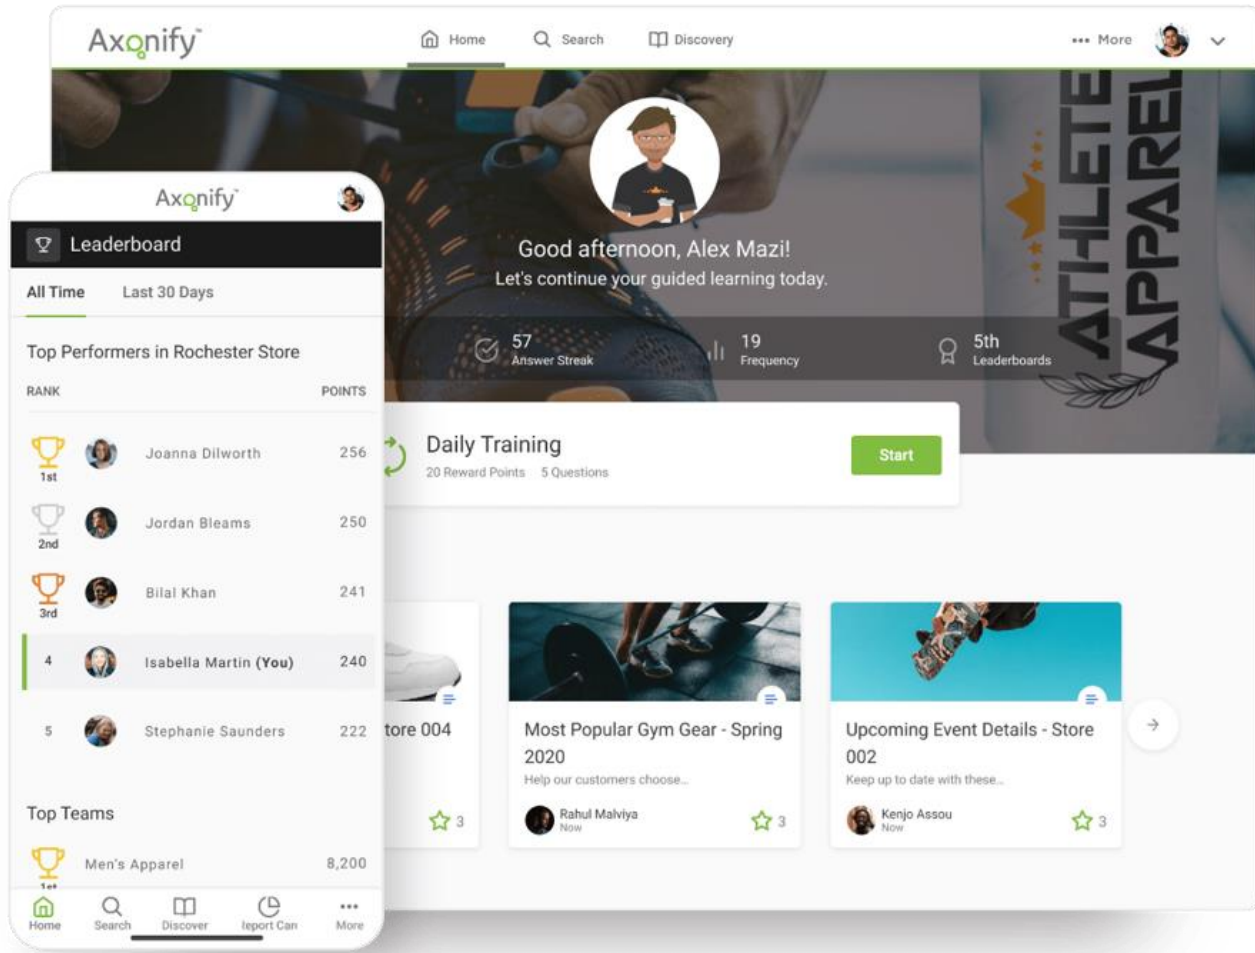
Axonify

Home Search Discovery ••• More

ATHLETE APPAREL

Good afternoon, Alex Mazi!
Let's continue your guided learning today.

57 Answer Streak 19 Frequency 5th Leaderboards

Daily Training
20 Reward Points 5 Questions
Start

tore 004
3

Most Popular Gym Gear - Spring 2020
Help our customers choose...
Rahul Malviya
Now
3

Upcoming Event Details - Store 002
Keep up to date with these...
Kenjo Assou
Now
3

Axonify

Leaderboard

All Time Last 30 Days

Top Performers in Rochester Store

| RANK | | POINTS |
|---|---|---|
| 1st | Joanna Dilworth | 256 |
| 2nd | Jordan Bleams | 250 |
| 3rd | Bilal Khan | 241 |
| 4 | Isabella Martin (You) | 240 |
| 5 | Stephanie Saunders | 222 |

Top Teams

| 1st | Men's Apparel | 8,200 |
|---|---|---|

Home Search Discover Ieport Can More